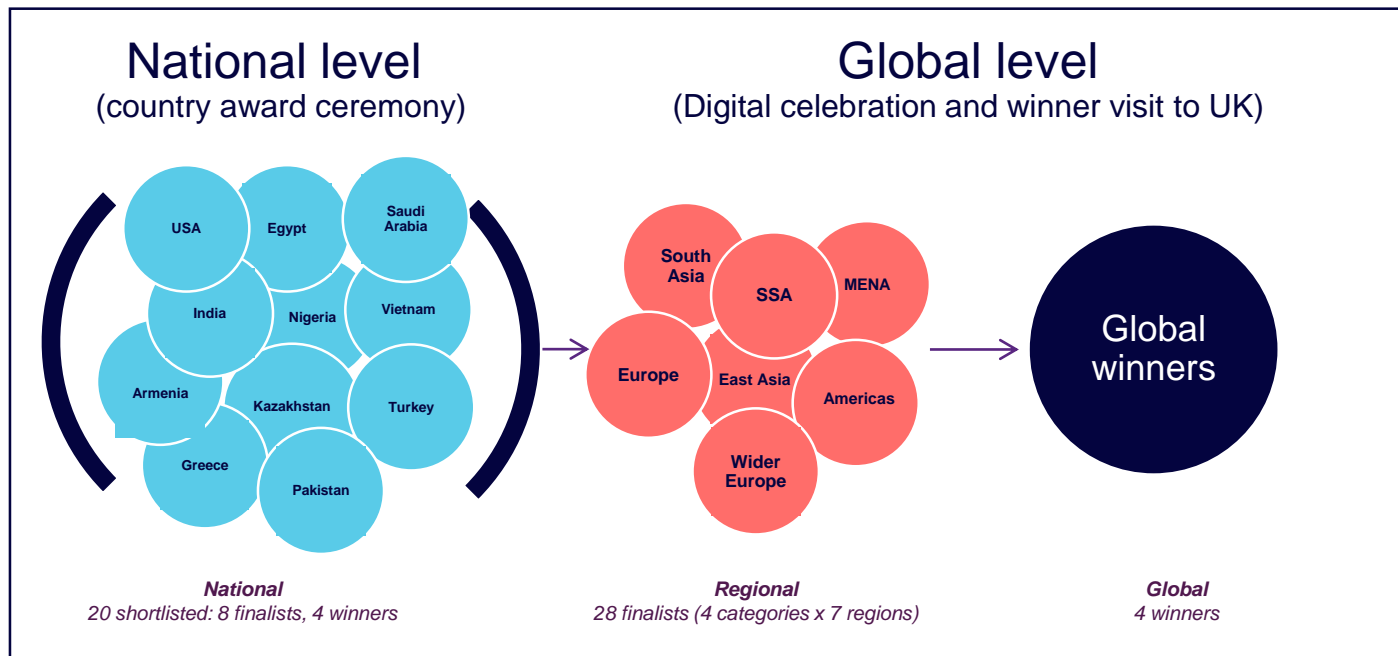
National level
(country award ceremony)

Global level
(Digital celebration and winner visit to UK)

USA
Egypt
Saudi Arabia
India
Nigeria
Vietnam
Armenia
Kazakhstan
Turkey
Greece
Pakistan

South Asia
SSA
MENA
Europe
East Asia
Americas
Wider Europe

Global winners

National
20 shortlisted: 8 finalists, 4 winners

Regional
28 finalists (4 categories x 7 regions)

Global
4 winners